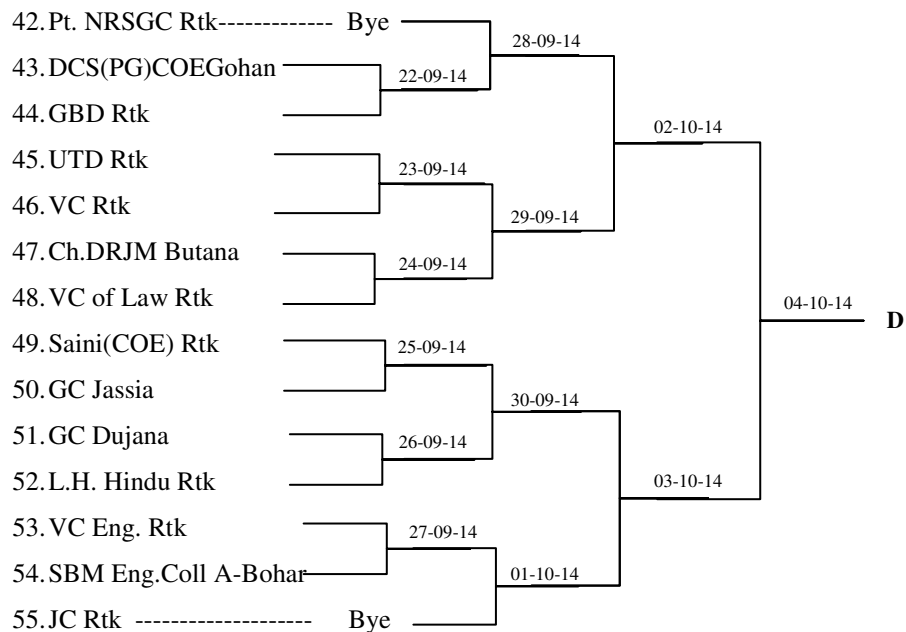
42. Pt. NRSGC Rtk------------- Bye
43. DCS(PG)COEGohan
44. GBD Rtk
45. UTD Rtk
46. VC Rtk
47. Ch.DRJM Butana
48. VC of Law Rtk
49. Saini(COE) Rtk
50. GC Jassia
51. GC Dujana
52. L.H. Hindu Rtk
53. VC Eng. Rtk
54. SBM Eng.Coll A-Bohar
55. JC Rtk -------------------- Bye

22-09-14
28-09-14
23-09-14
24-09-14
29-09-14
02-10-14
25-09-14
26-09-14
30-09-14
27-09-14
01-10-14
03-10-14
04-10-14
D